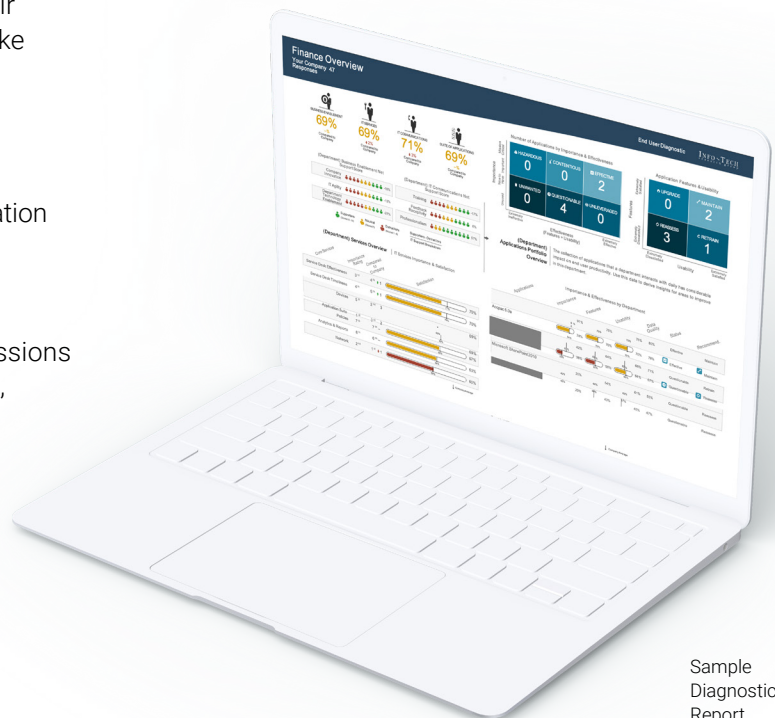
ir
ke

ation

ssions
,

Finance Overview
Your Company 47 Responses

69%

69%

71%

69%

End User Diagnostic

INFO~TECH

Number of Applications by Importance & Effectiveness

HAZARDOUS
0

CONTENTIOUS
0

EFFECTIVE
2

UNWANTED
0

QUESTIONABLE
4

UNLEVERAGED
0

Application Features & Usability

UPGRADE
0

MAINTAIN
2

RETRAIN
3

RETRAIN
1

(Department) Applications Portfolio Overview

(Department) Services Overview

Sample
Diagnostic
Report